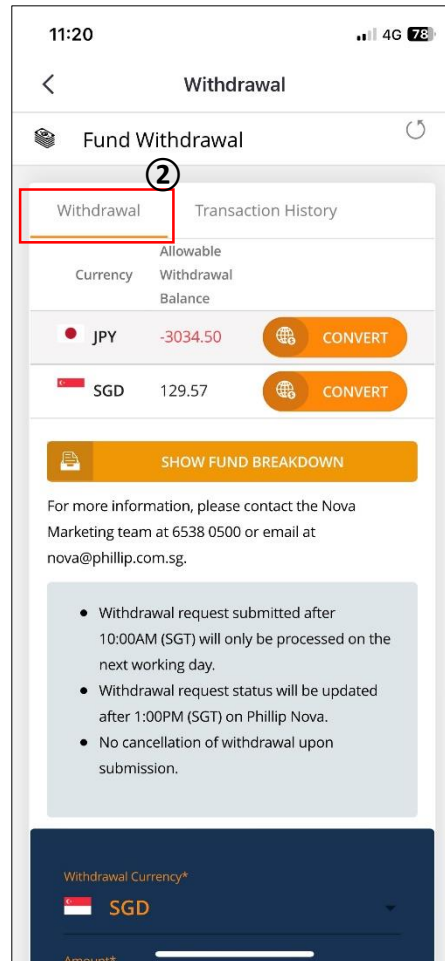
11:20 4G 78

Withdrawal

Fund Withdrawal

②

Withdrawal Transaction History

| Currency | Allowable Withdrawal Balance | |
|---|---|---|
| JPY | -3034.50 | CONVERT |
| SGD | 129.57 | CONVERT |

SHOW FUND BREAKDOWN

For more information, please contact the Nova Marketing team at 6538 0500 or email at nova@phillip.com.sg.

- Withdrawal request submitted after 10:00AM (SGT) will only be processed on the next working day.
- Withdrawal request status will be updated after 1:00PM (SGT) on Phillip Nova.
- No cancellation of withdrawal upon submission.

Withdrawal Currency*

SGD

Amount*